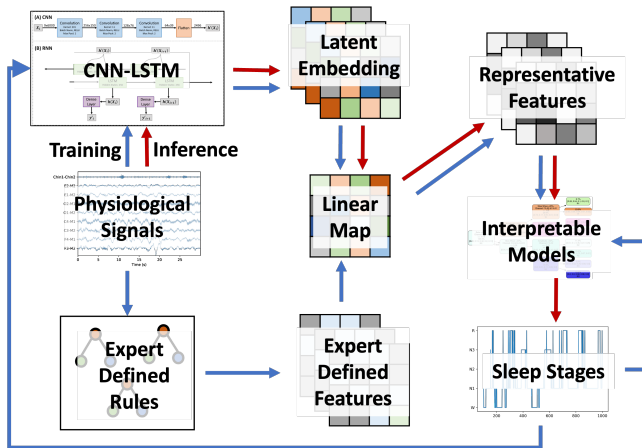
(A) CNN

(B) RNN

CNN-LSTM

Latent Embedding

Representative Features

Training

Inference

Physiological Signals

Linear Map

Interpretable Models

Expert Defined Rules

Expert Defined Features

Sleep Stages

Time (s)

W

N1

N2

N3

R

200

400

600

800

1000